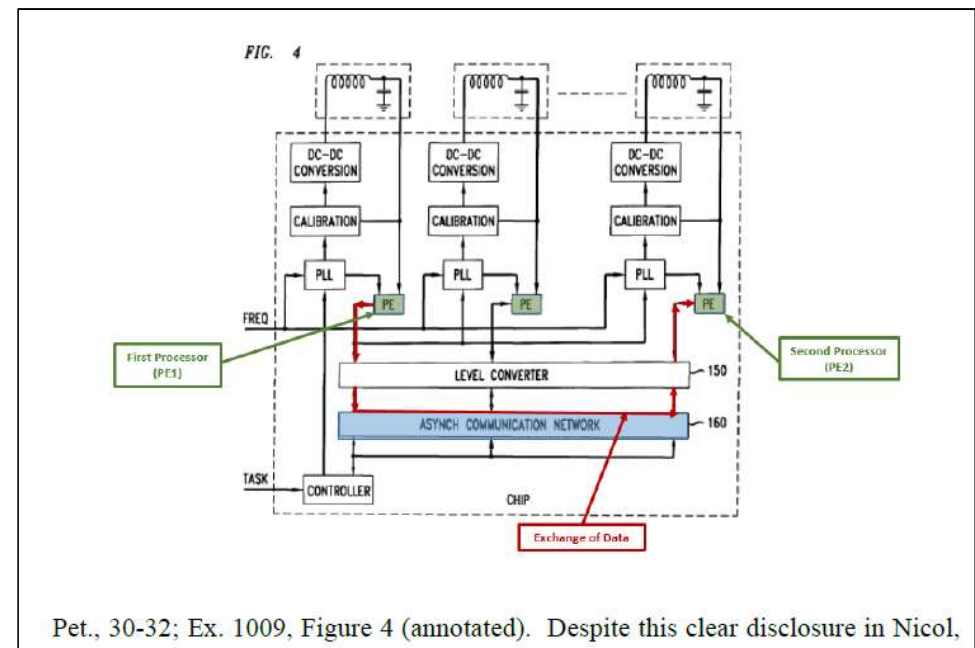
FIG. 4

DC-DC CONVERSION

DC-DC CONVERSION

DC-DC CONVERSION

CALIBRATION

CALIBRATION

CALIBRATION

PLL

PLL

PLL

PE

PE

PE

FREQ

First Processor (PE1)

Second Processor (PE2)

LEVEL CONVERTER

150

ASYNCH COMMUNICATION NETWORK

160

TASK

CONTROLLER

CHIP

Exchange of Data

Pet., 30-32; Ex. 1009, Figure 4 (annotated). Despite this clear disclosure in Nicol,